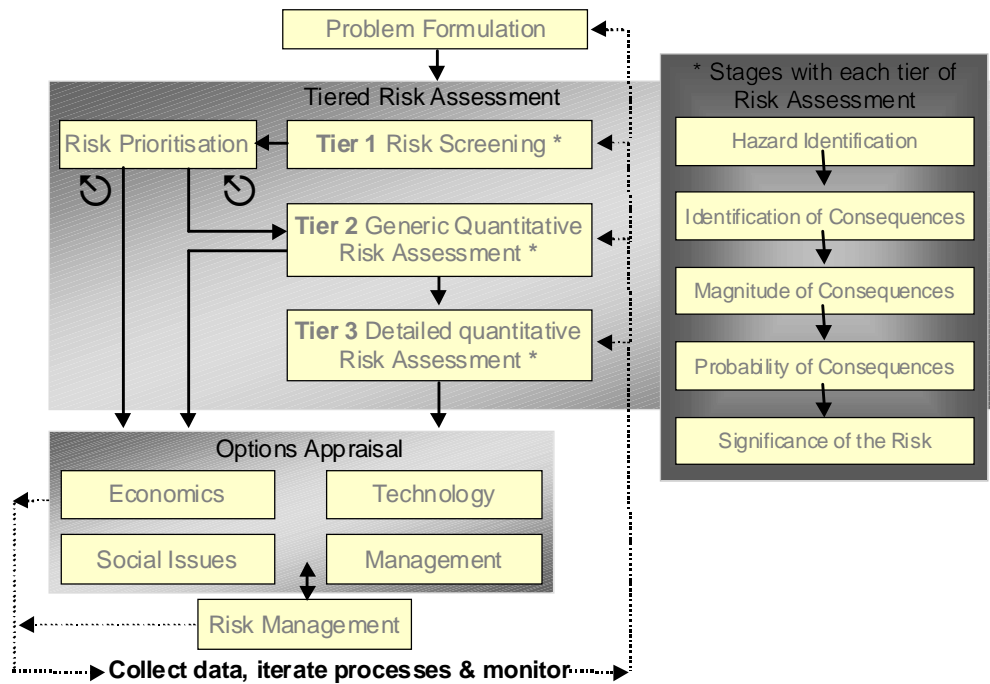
Problem Formulation

Tiered Risk Assessment

Risk Prioritisation

Tier 1 Risk Screening *

Tier 2 Generic Quantitative Risk Assessment *

Tier 3 Detailed quantitative Risk Assessment *

Options Appraisal

Economics

Technology

Social Issues

Management

Risk Management

Collect data, iterate processes & monitor

* Stages with each tier of Risk Assessment

Hazard Identification

Identification of Consequences

Magnitude of Consequences

Probability of Consequences

Significance of the Risk